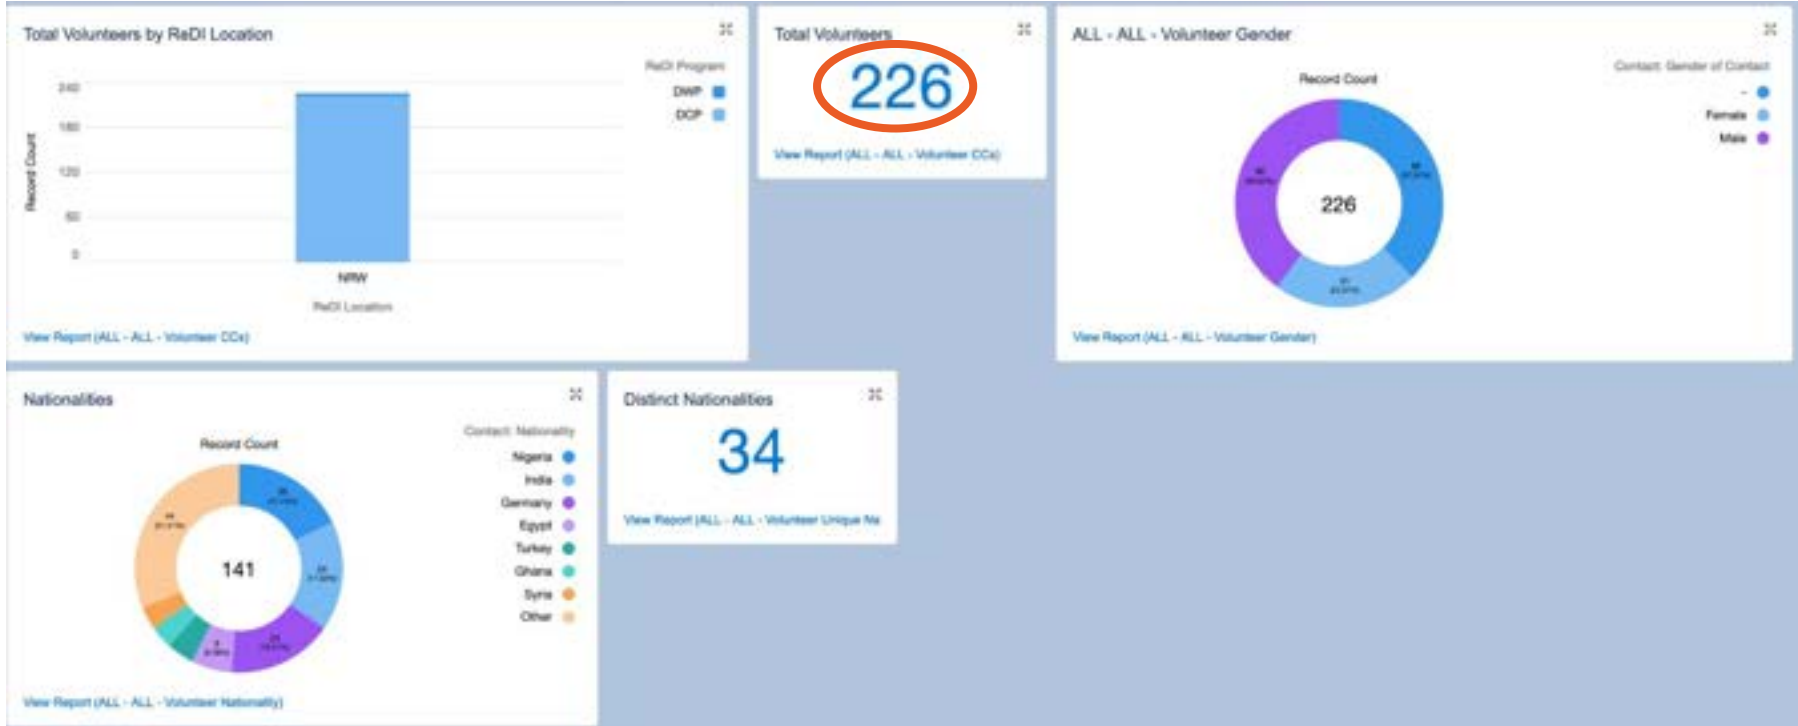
Total Volunteers by ReDI Location

ReDI Program
DWP
DCP

240
180
120
60
0

Record Count

NRW
ReDI Location

View Report (ALL - ALL - Volunteer CCs)

Total Volunteers

226

View Report (ALL - ALL - Volunteer CCs)

ALL - ALL - Volunteer Gender

Record Count

Contact: Gender of Contact
-
Female
Male

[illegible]
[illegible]
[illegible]

226

View Report (ALL - ALL - Volunteer Gender)

Nationalities

Record Count

Contact: Nationality
Nigeria
India
Germany
Egypt
Turkey
Ghana
Syria
Other

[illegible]
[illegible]
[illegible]
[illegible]

141

View Report (ALL - ALL - Volunteer Nationality)

Distinct Nationalities

34

View Report (ALL - ALL - Volunteer Unique Na